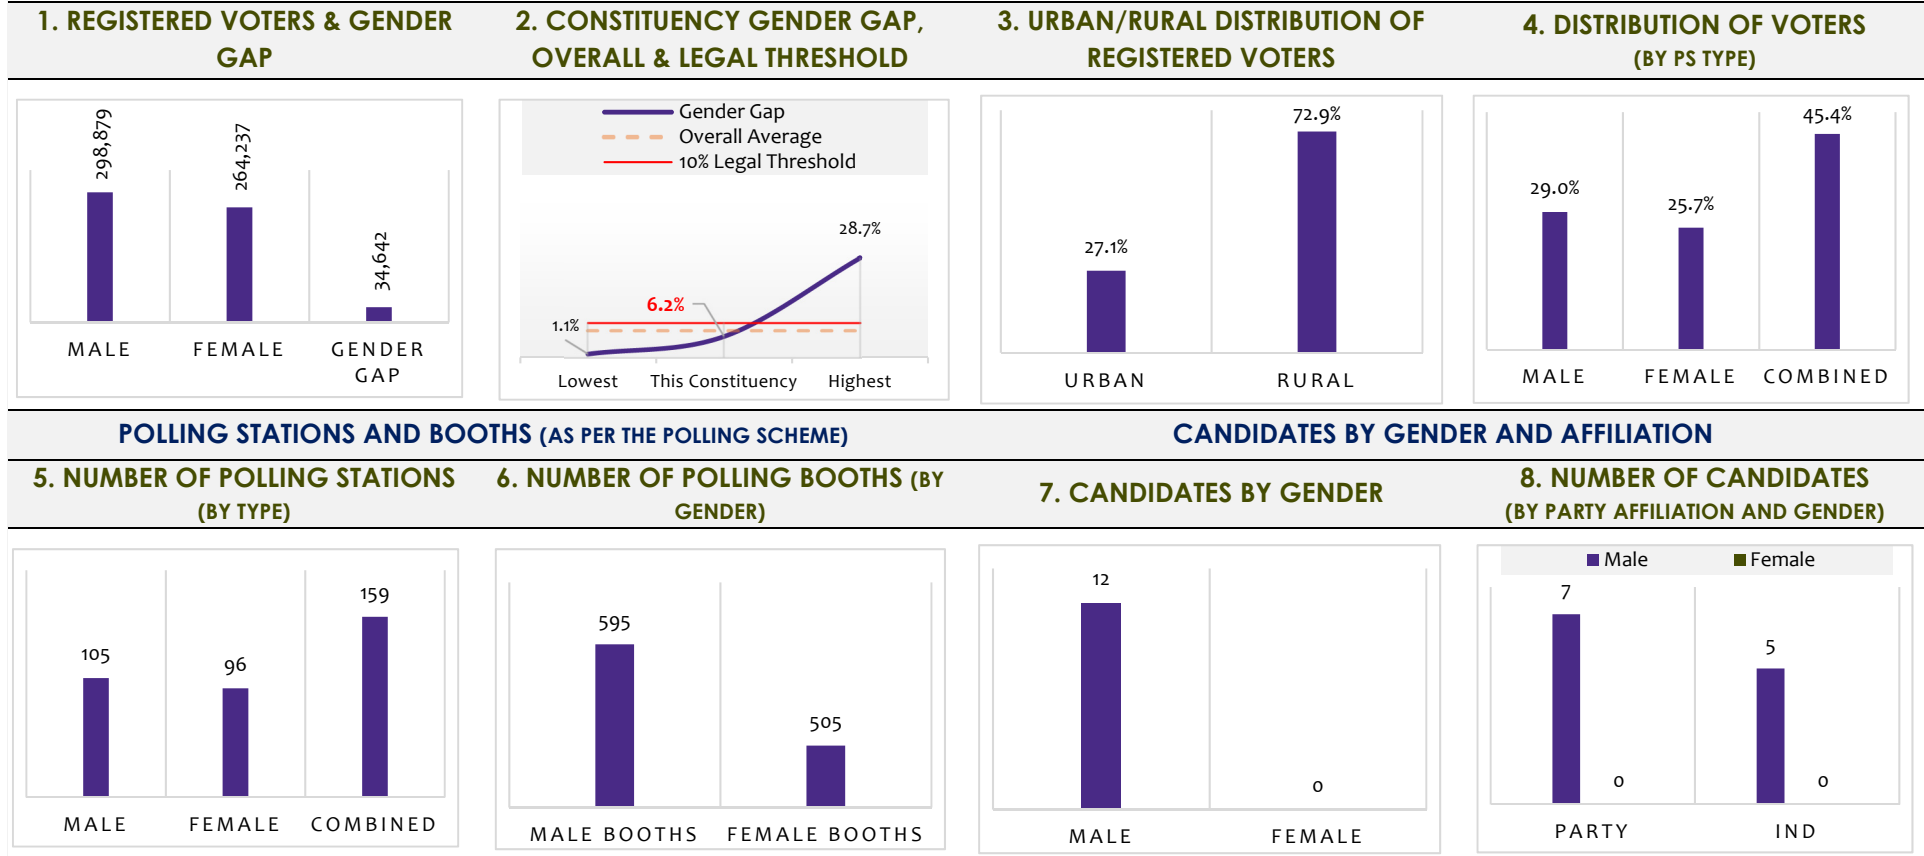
1. REGISTERED VOTERS & GENDER GAP

298,879
264,237
34,642
MALE FEMALE GENDER GAP

2. CONSTITUENCY GENDER GAP, OVERALL & LEGAL THRESHOLD

Gender Gap
Overall Average
10% Legal Threshold
28.7%
6.2%
1.1%
Lowest This Constituency Highest

3. URBAN/RURAL DISTRIBUTION OF REGISTERED VOTERS

72.9%
27.1%
URBAN RURAL

4. DISTRIBUTION OF VOTERS (BY PS TYPE)

45.4%
29.0%
25.7%
MALE FEMALE COMBINED

POLLING STATIONS AND BOOTHS (AS PER THE POLLING SCHEME)

CANDIDATES BY GENDER AND AFFILIATION

5. NUMBER OF POLLING STATIONS (BY TYPE)

159
105
96
MALE FEMALE COMBINED

6. NUMBER OF POLLING BOOTHS (BY GENDER)

595
505
MALE BOOTHS FEMALE BOOTHS

7. CANDIDATES BY GENDER

12
0
MALE FEMALE

8. NUMBER OF CANDIDATES (BY PARTY AFFILIATION AND GENDER)

Male Female
7
0
5
0
PARTY IND